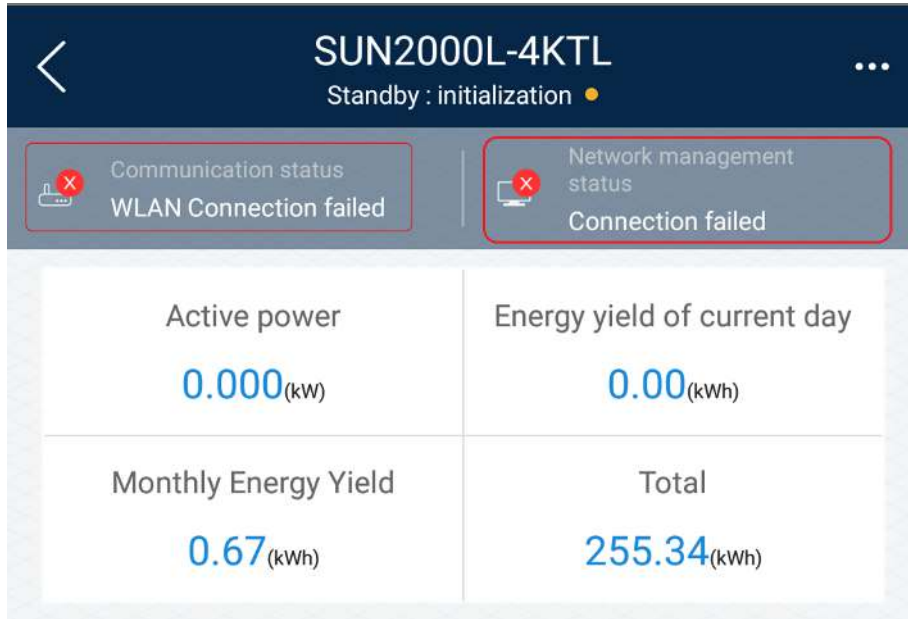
SUN2000L-4KTL
Standby : initialization

Communication status
WLAN Connection failed

Network management status
Connection failed

Active power
0.000(kW)

Energy yield of current day
0.00(kWh)

Monthly Energy Yield
0.67(kWh)

Total
255.34(kWh)